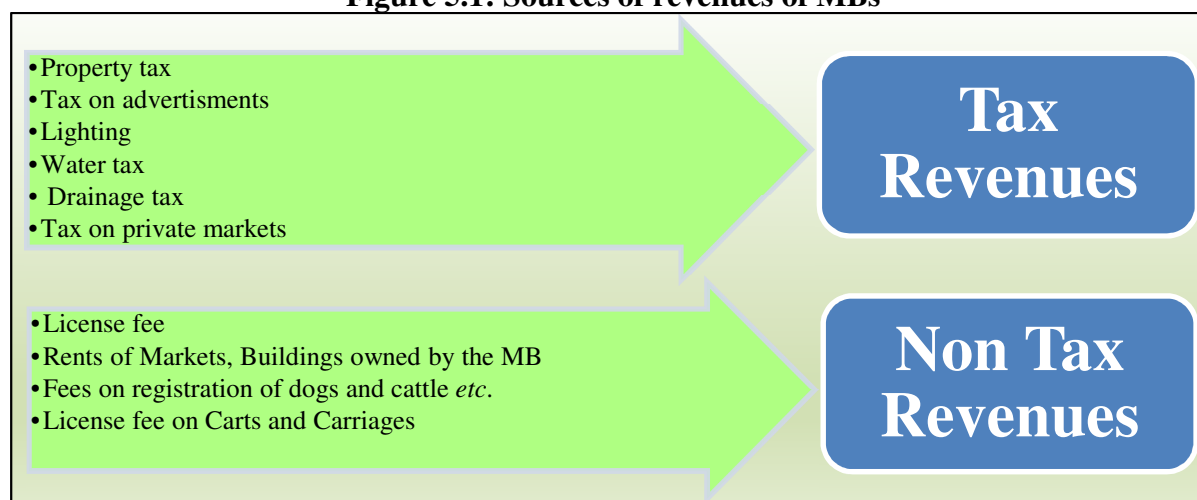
Figure 5.1: Sources of revenues of MBs

•Property tax
•Tax on advertisments
•Lighting
•Water tax
• Drainage tax
•Tax on private markets

Tax Revenues

•License fee
•Rents of Markets, Buildings owned by the MB
•Fees on registration of dogs and cattle *etc*.
•License fee on Carts and Carriages

Non Tax Revenues